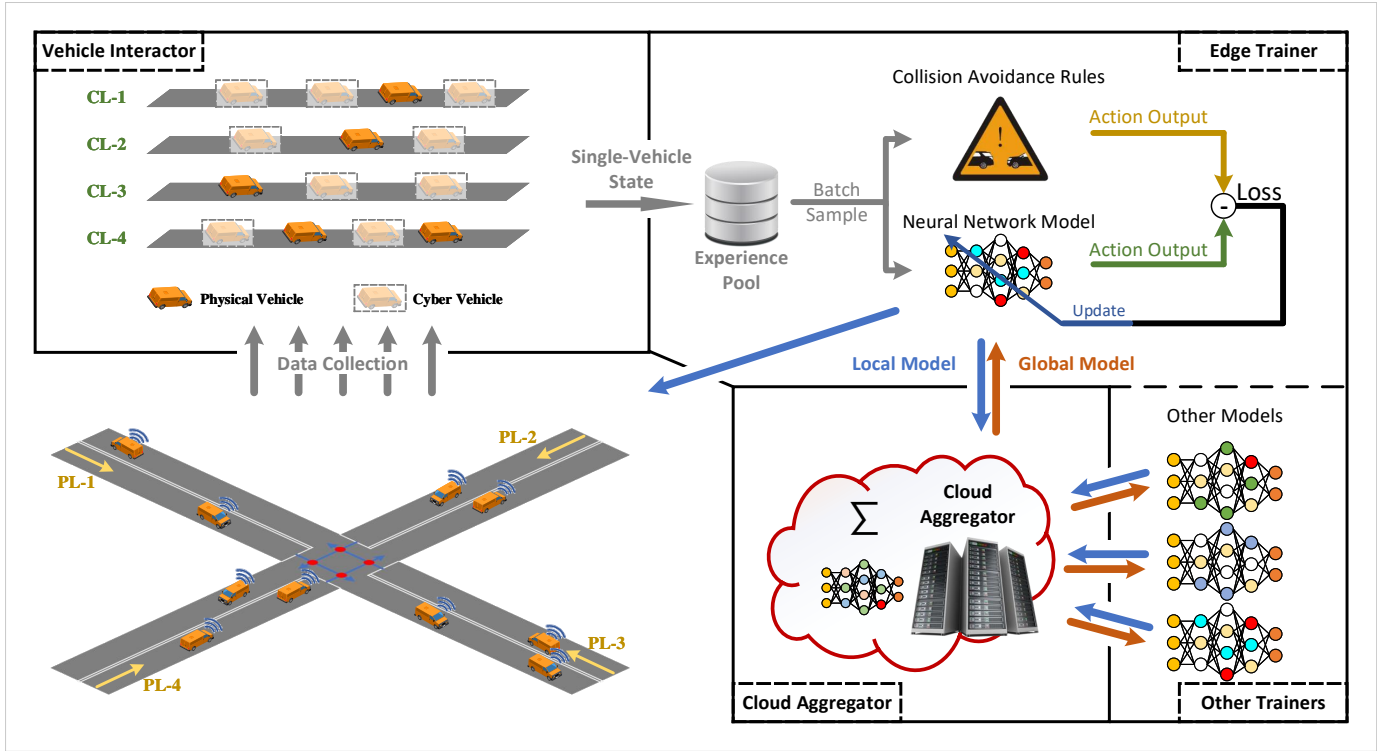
Vehicle Interactor

CL-1

CL-2

CL-3

CL-4

Physical Vehicle

Cyber Vehicle

Data Collection

Single-Vehicle State

Experience Pool

Batch Sample

Edge Trainer

Collision Avoidance Rules

Action Output

Loss

Neural Network Model

Action Output

Update

Local Model

Global Model

PL-1

PL-2

PL-3

PL-4

Other Models

$\sum$

Cloud Aggregator

Cloud Aggregator

Other Trainers